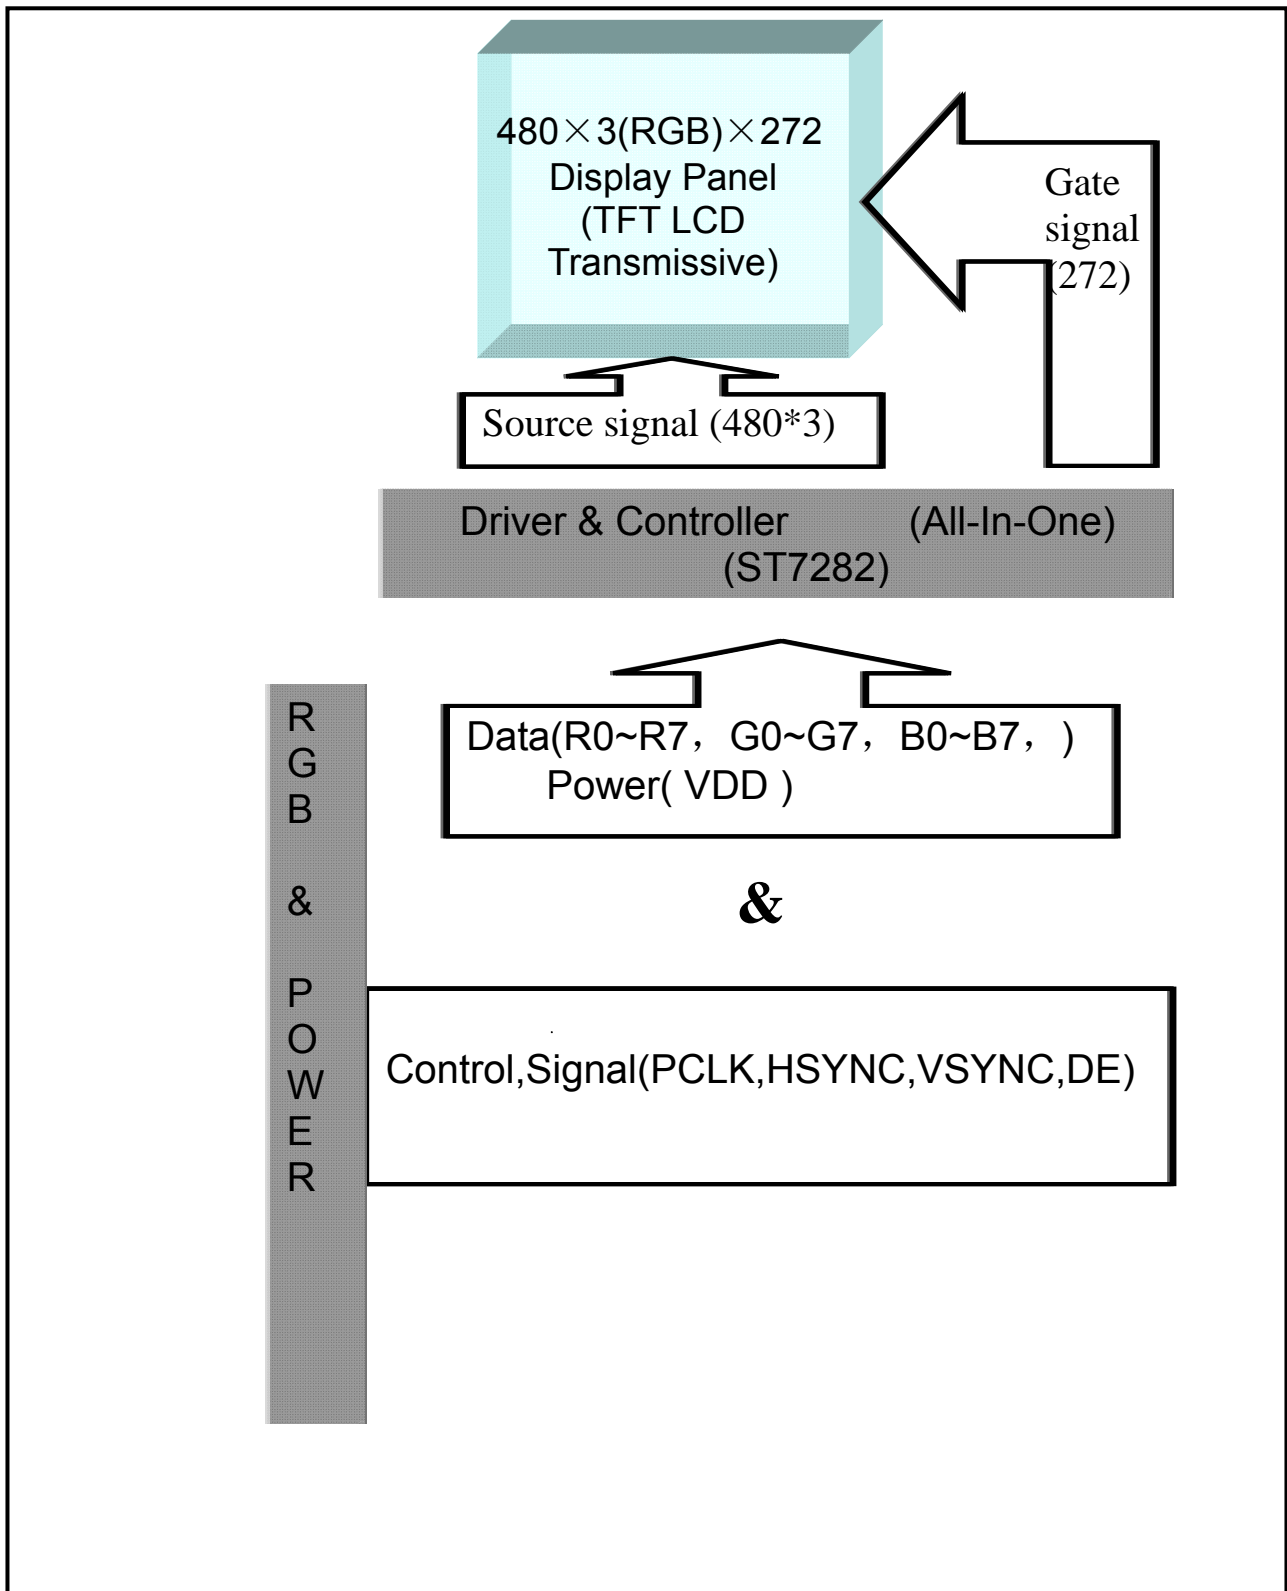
480×3(RGB)×272
Display Panel
(TFT LCD
Transmissive)

Gate
signal
(272)

Source signal (480*3)

Driver & Controller (All-In-One)
(ST7282)

R
G
B

&

P
O
W
E
R

Data(R0~R7， G0~G7， B0~B7， )
Power( VDD )

&

Control,Signal(PCLK,HSYNC,VSYNC,DE)